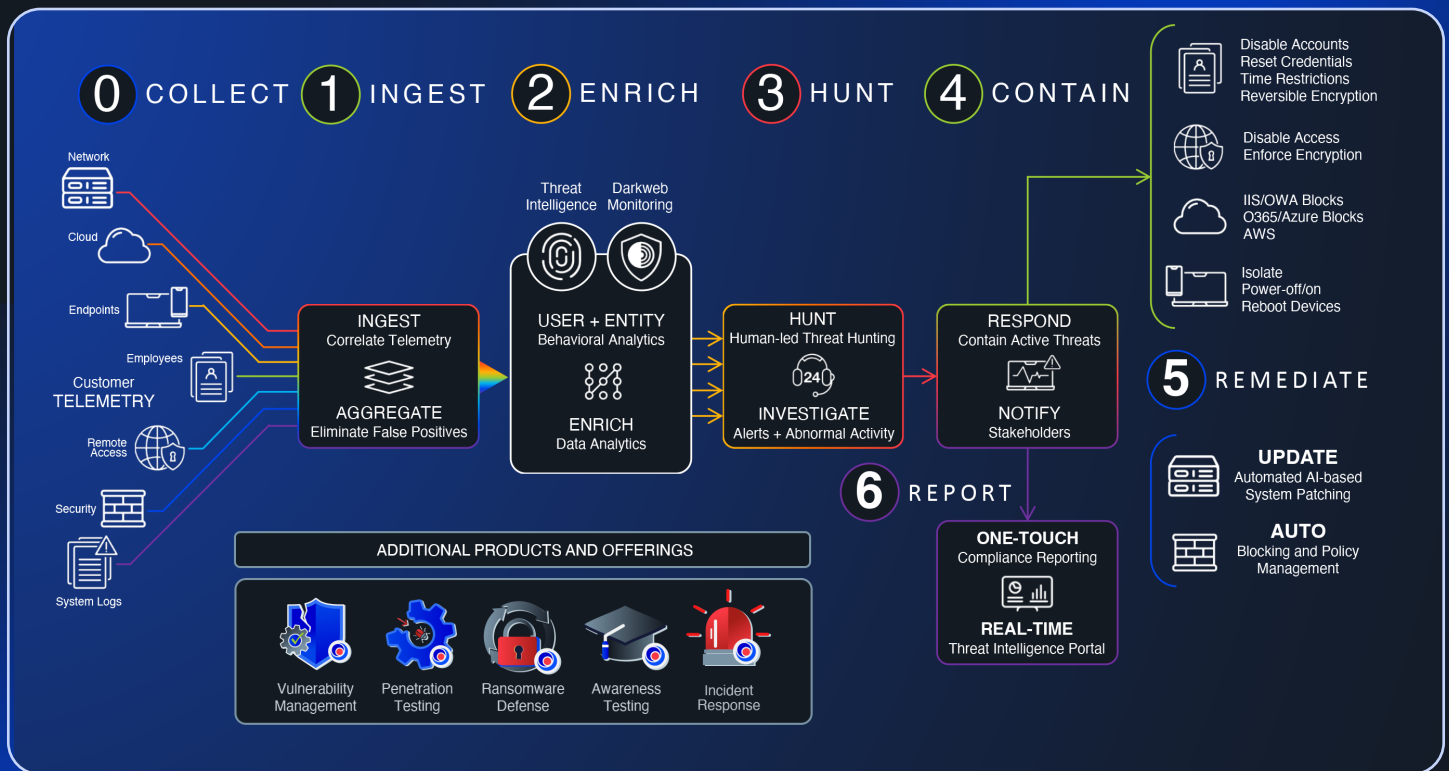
0 COLLECT 1 INGEST 2 ENRICH 3 HUNT 4 CONTAIN

Disable Accounts
Reset Credentials
Time Restrictions
Reversible Encryption

Disable Access
Enforce Encryption

IIS/OWA Blocks
O365/Azure Blocks
AWS

Isolate
Power-off/on
Reboot Devices

Network
Cloud
Endpoints
Employees
Customer TELEMETRY
Remote Access
Security
System Logs

INGEST
Correlate Telemetry
AGGREGATE
Eliminate False Positives

Threat Intelligence
Darkweb Monitoring

USER + ENTITY
Behavioral Analytics
ENRICH
Data Analytics

HUNT
Human-led Threat Hunting
24
INVESTIGATE
Alerts + Abnormal Activity

RESPOND
Contain Active Threats
NOTIFY
Stakeholders

5 REMEDIATE

UPDATE
Automated AI-based System Patching
AUTO
Blocking and Policy Management

6 REPORT

ONE-TOUCH
Compliance Reporting
REAL-TIME
Threat Intelligence Portal

ADDITIONAL PRODUCTS AND OFFERINGS

Vulnerability Management
Penetration Testing
Ransomware Defense
Awareness Testing
Incident Response